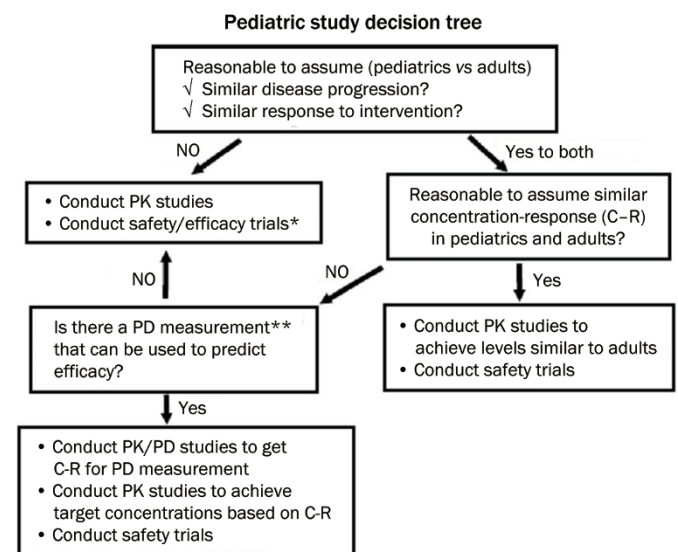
Pediatric study decision tree

Reasonable to assume (pediatrics *vs* adults)
√ Similar disease progression?
√ Similar response to intervention?

NO

Yes to both

• Conduct PK studies
• Conduct safety/efficacy trials*

Reasonable to assume similar concentration-response (C–R) in pediatrics and adults?

NO

NO

Yes

Is there a PD measurement** that can be used to predict efficacy?

• Conduct PK studies to achieve levels similar to adults
• Conduct safety trials

Yes

• Conduct PK/PD studies to get C-R for PD measurement
• Conduct PK studies to achieve target concentrations based on C-R
• Conduct safety trials